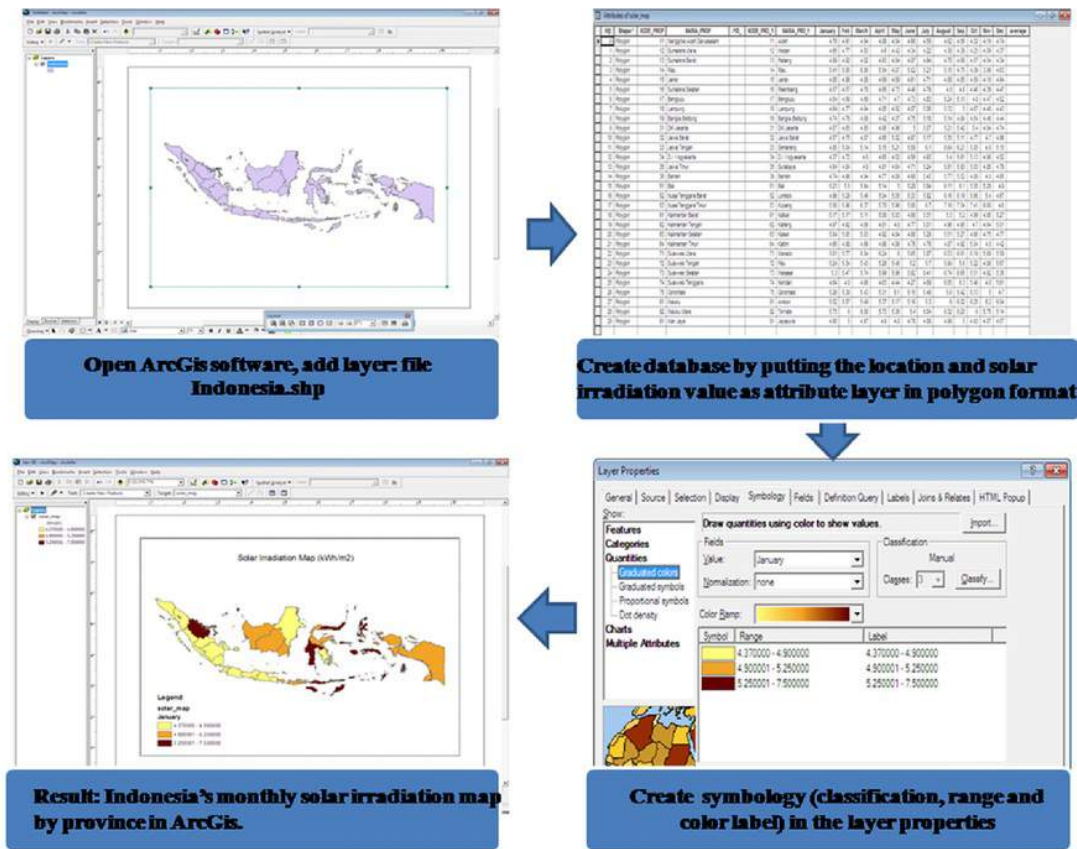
Open ArcGis software, add layer: file Indonesia.shp

Create database by putting the location and solar irradiation value as attribute layer in polygon format

Layer Properties

General | Source | Selection | Display | Symbology | Fields | Definition Query | Labels | Joins & Relates | HTML Popup

Show:
Features
Categories
Quantities
Graduated colors
Graduated symbols
Proportional symbols
Dot density
Charts
Multiple Attributes

Draw quantities using color to show values.

Import...

Fields
Value: January
Normalization: none

Classification
Manual
Classes: 3
Classify...

Color Ramp:

| Symbol | Range | Label |
|---|---|---|
| | 4.370000 - 4.900000 | 4.370000 - 4.900000 |
| | 4.900001 - 5.250000 | 4.900001 - 5.250000 |
| | 5.250001 - 7.500000 | 5.250001 - 7.500000 |

Create symbology (classification, range and color label) in the layer properties

Solar Irradiation Map (kWh/m2)

Legend
solar_map
January
4.370000 - 4.900000
4.900001 - 5.250000
5.250001 - 7.500000

Result: Indonesia's monthly solar irradiation map by province in ArcGis.